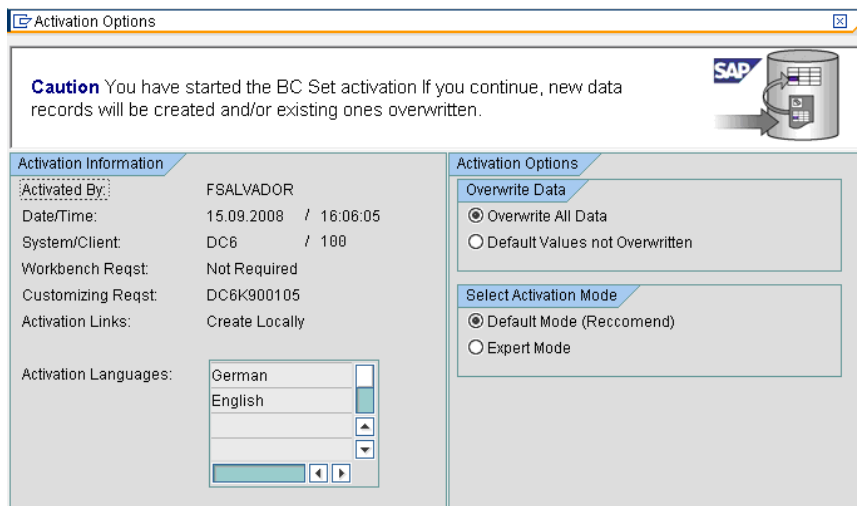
Activation Options

SAP

Caution You have started the BC Set activation If you continue, new data records will be created and/or existing ones overwritten.

Activation Information

| | |
|---|---|
| Activated By: | FSALVADOR |
| Date/Time: | 15.09.2008 / 16:06:05 |
| System/Client: | DC6 / 100 |
| Workbench Reqst: | Not Required |
| Customizing Reqst: | DC6K900105 |
| Activation Links: | Create Locally |

Activation Languages:
German
English

Activation Options

Overwrite Data
Overwrite All Data
Default Values not Overwritten

Select Activation Mode
Default Mode (Reccomend)
Expert Mode